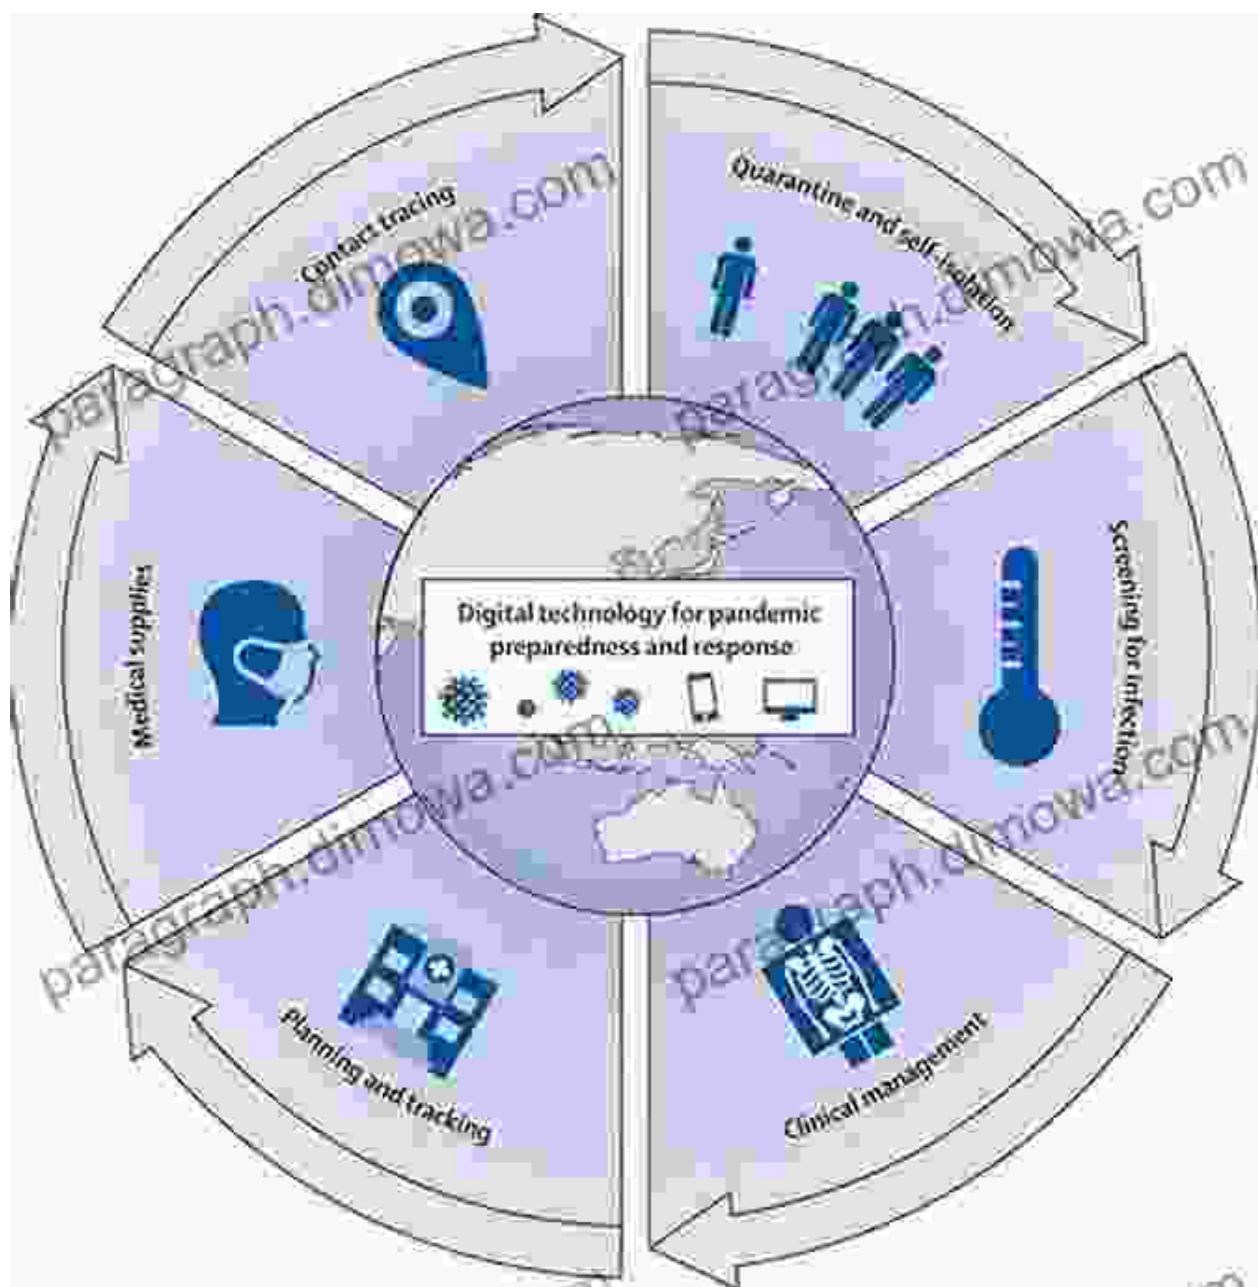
Digital technology for pandemic preparedness and response

Contact tracing

Quarantine and self-isolation

Screening for infection

Clinical management

Planning and tracking

Medical supplies

paragraph.dimowa.com
paragraph.dimowa.com
paragraph.dimowa.com
paragraph.dimowa.com
paragraph.dimowa.com